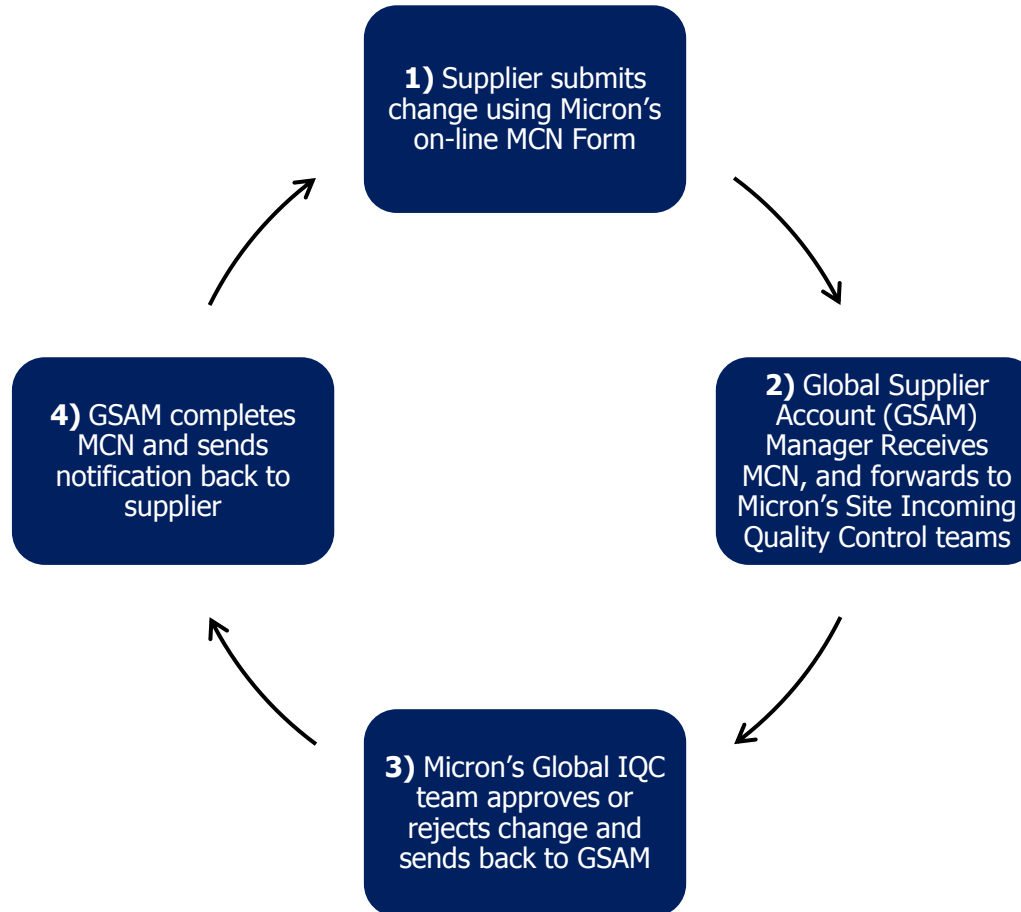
**1)** Supplier submits change using Micron’s on-line MCN Form

**2)** Global Supplier Account (GSAM) Manager Receives MCN, and forwards to Micron’s Site Incoming Quality Control teams

**3)** Micron’s Global IQC team approves or rejects change and sends back to GSAM

**4)** GSAM completes MCN and sends notification back to supplier